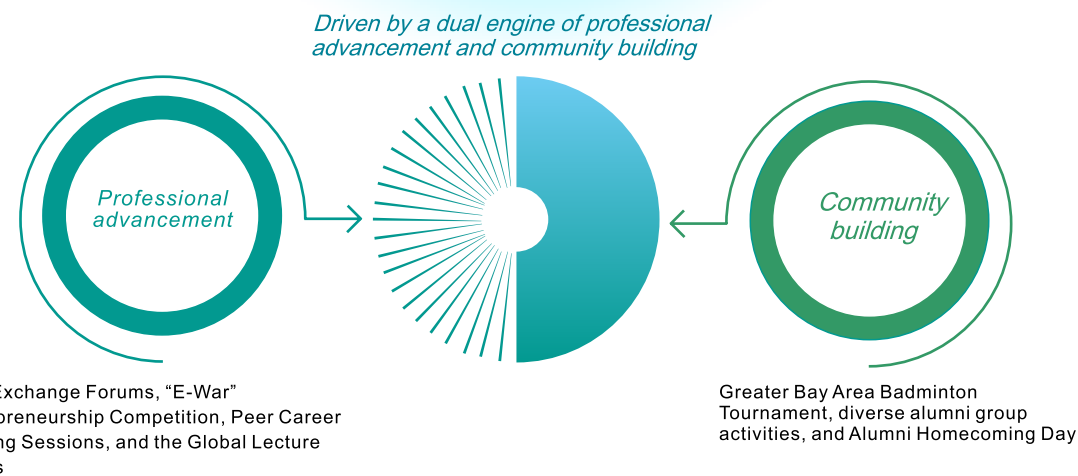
Driven by a dual engine of professional advancement and community building

Professional advancement

Community building

Exchange Forums, “E-War” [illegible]preneurship Competition, Peer Career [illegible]g Sessions, and the Global Lecture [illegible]s

Greater Bay Area Badminton Tournament, diverse alumni group activities, and Alumni Homecoming Day